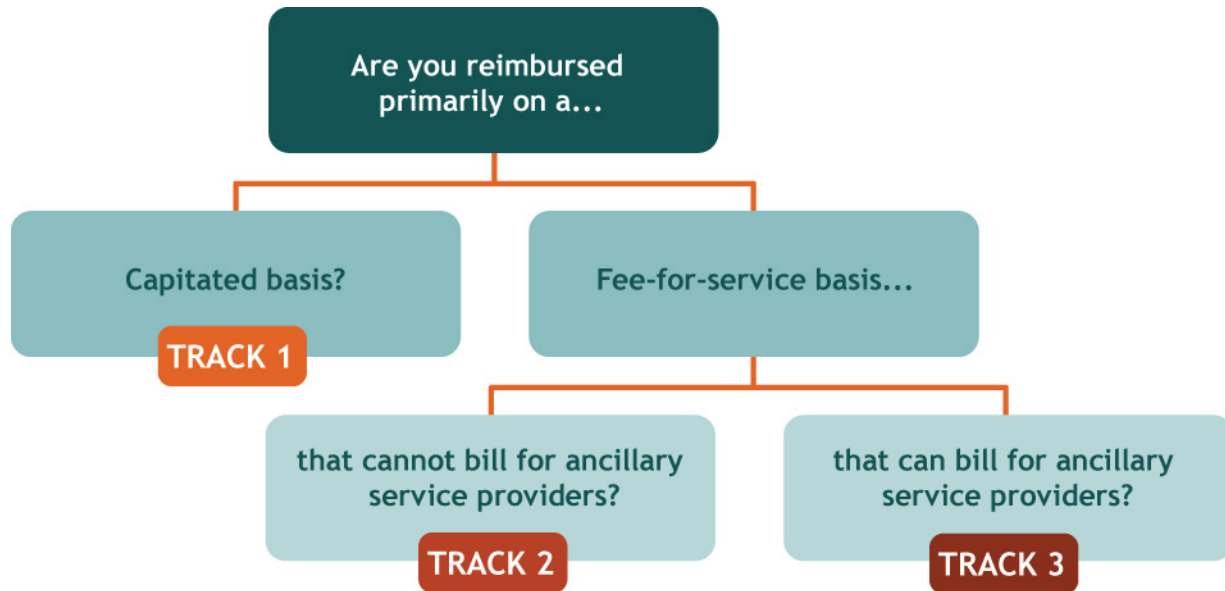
Are you reimbursed primarily on a...

Capitated basis?

TRACK 1

Fee-for-service basis...

that cannot bill for ancillary service providers?

TRACK 2

that can bill for ancillary service providers?

TRACK 3